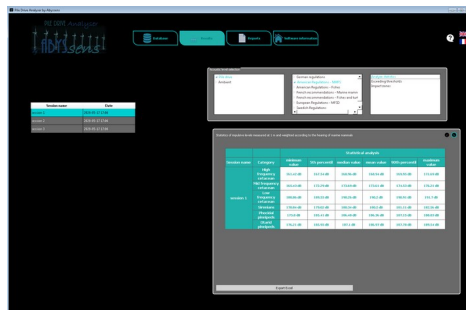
Pile Driver Analysis by Abrisens

PILE DRIVE Analysis

ABRISSENS

Database

Results

Reports

Software information

?

| Session name | Date |
|---|---|
| session 1 | 2020-09-17 17:04 |
| session 2 | 2020-09-17 17:04 |
| session 3 | 2020-09-17 17:04 |

Pile drive

Analysis

German regulations

American Regulation - OSHA

American Regulation - Forbes

French recommendations - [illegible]

French recommendations - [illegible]

European Regulation - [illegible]

Swedish Regulation

Exceeding thresholds

Impact times

Statistics of impulsive levels measured in 1 s and weighted according to the filtering of human exposure

| Session name | Category | Statistical analysis | | | | | |
|---|---|---|---|---|---|---|---|
| | | minimum value | 5th percentile | median value | mean value | 95th percentile | maximum value |
| session 1 | High frequency cetaceans | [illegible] | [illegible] | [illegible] | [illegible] | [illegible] | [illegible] |
| | Mid frequency cetaceans | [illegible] | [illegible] | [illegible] | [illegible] | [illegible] | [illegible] |
| | Low frequency cetaceans | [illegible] | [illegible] | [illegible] | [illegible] | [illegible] | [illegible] |
| | Sirenians | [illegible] | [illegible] | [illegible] | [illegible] | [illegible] | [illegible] |
| | Phocidae pinnipeds | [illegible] | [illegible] | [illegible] | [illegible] | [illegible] | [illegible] |
| | Otariid pinnipeds | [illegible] | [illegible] | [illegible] | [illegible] | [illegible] | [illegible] |

Export Excel